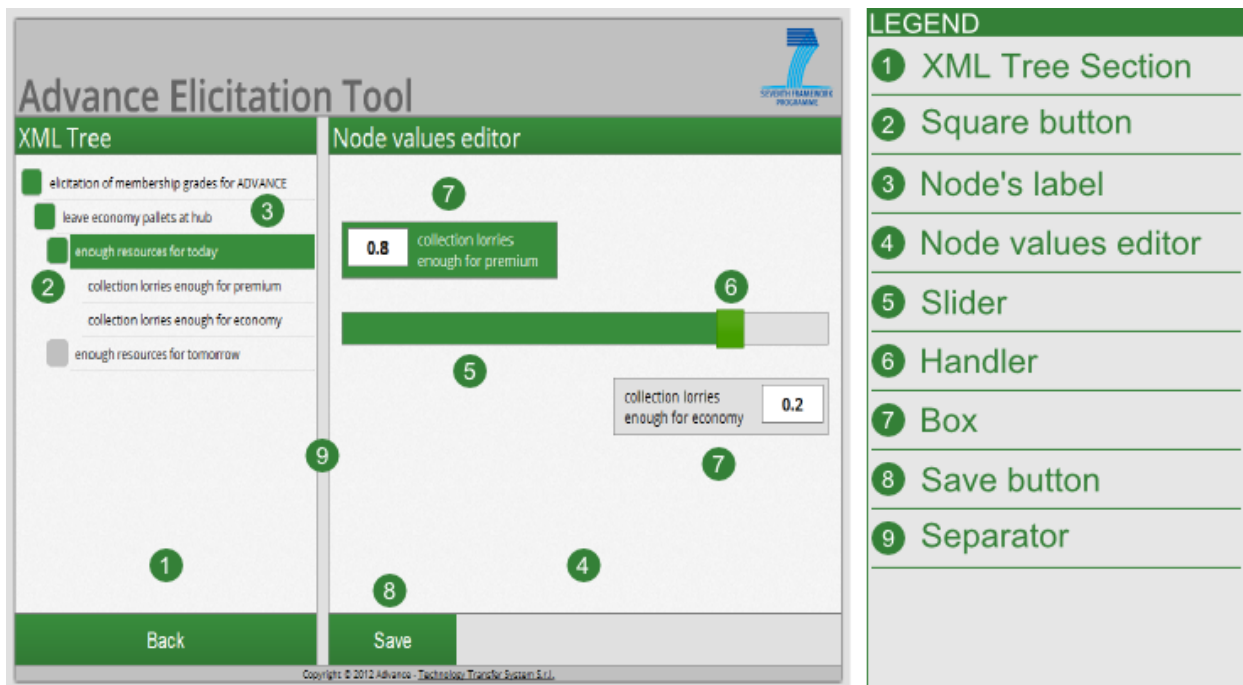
Advance Elicitation Tool

SEVENTH FRAMEWORK PROGRAMME

XML Tree

Node values editor

elicitation of membership grades for ADVANCE

leave economy pallets at hub

3

enough resources for today

2

collection lorries enough for premium

collection lorries enough for economy

enough resources for tomorrow

7

0.8 collection lorries enough for premium

6

5

collection lorries enough for economy 0.2

7

9

1

4

8

Back

Save

Copyright © 2012 Advance - Technology Transfer System S.r.l.

LEGEND

1 XML Tree Section

2 Square button

3 Node's label

4 Node values editor

5 Slider

6 Handler

7 Box

8 Save button

9 Separator